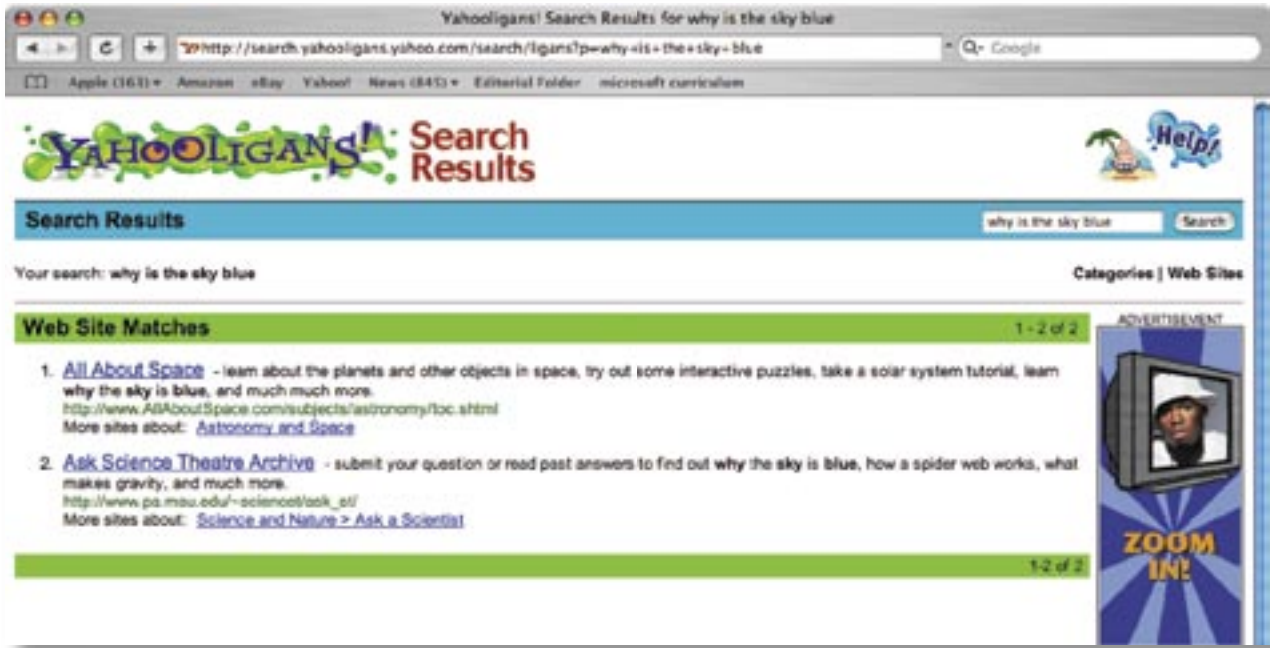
Yahooligans! Search Results for why is the sky blue

http://search.yahooligans.yahoo.com/search/ligans?p=why+is+the+sky+blue

Q- Google

Apple (163) ▾ Amazon eBay Yahoo! News (845) ▾ Editorial Folder microsoft curriculum

YAHOOLIGANS! Search Results

Help!

Search Results

why is the sky blue

Search

Your search: why is the sky blue

Categories | Web Sites

Web Site Matches

1 - 2 of 2

ADVERTISEMENT

1. All About Space - learn about the planets and other objects in space, try out some interactive puzzles, take a solar system tutorial, learn why the sky is blue, and much much more.
http://www.AllAboutSpace.com/subjects/astronomy/toc.shtml
More sites about: Astronomy and Space

2. Ask Science Theatre Archive - submit your question or read past answers to find out why the sky is blue, how a spider web works, what makes gravity, and much more.
http://www.pa.msu.edu/~sciencet/ask_st/
More sites about: Science and Nature > Ask a Scientist

1-2 of 2

ZOOM IN!